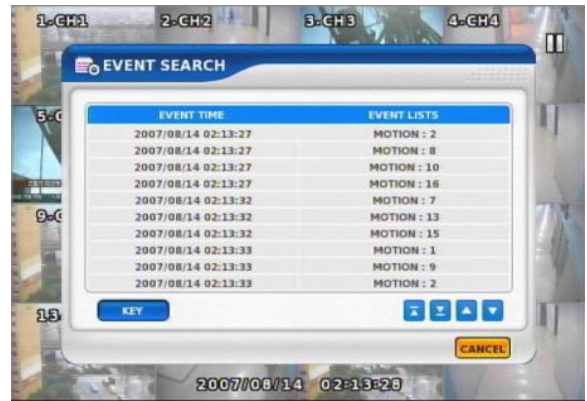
1-CH1
2-CH2
3-CH3
4-CH4

EVENT SEARCH

| EVENT TIME | EVENT LISTS |
|---|---|
| 2007/08/14 02:13:27 | MOTION : 2 |
| 2007/08/14 02:13:27 | MOTION : 8 |
| 2007/08/14 02:13:27 | MOTION : 10 |
| 2007/08/14 02:13:27 | MOTION : 16 |
| 2007/08/14 02:13:32 | MOTION : 7 |
| 2007/08/14 02:13:32 | MOTION : 13 |
| 2007/08/14 02:13:32 | MOTION : 15 |
| 2007/08/14 02:13:33 | MOTION : 1 |
| 2007/08/14 02:13:33 | MOTION : 9 |
| 2007/08/14 02:13:33 | MOTION : 2 |

KEY

CANCEL

5-C
9-C
13

2007/08/14 02:13:28